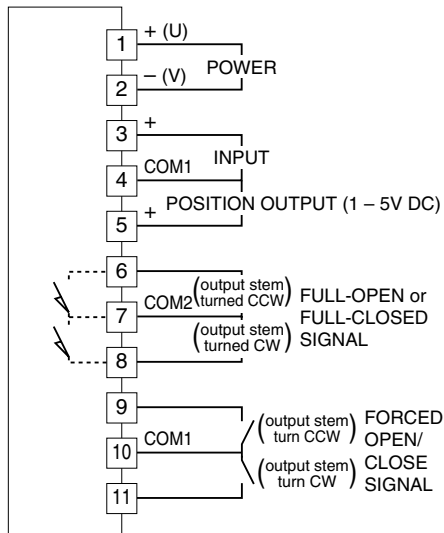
1 + (U)
POWER
2 – (V)
3 +
INPUT
4 COM1
POSITION OUTPUT (1 – 5V DC)
5 +
6
7 COM2 (output stem turned CCW) FULL-OPEN or FULL-CLOSED SIGNAL
(output stem turned CW)
8
9
10 COM1 (output stem turn CCW) FORCED OPEN/ CLOSE SIGNAL
(output stem turn CW)
11